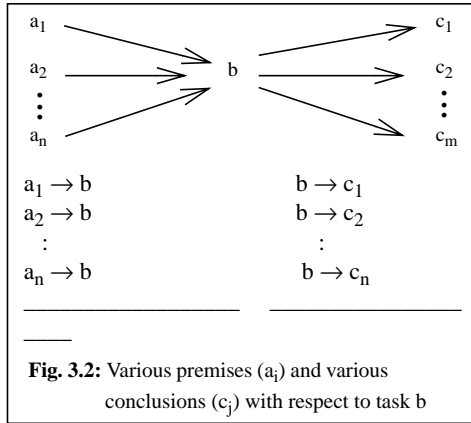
$a_1$
$a_2$
$\vdots$
$a_n$

b

$c_1$
$c_2$
$\vdots$
$c_m$

$a_1 \rightarrow b$
$a_2 \rightarrow b$
:
$a_n \rightarrow b$

$b \rightarrow c_1$
$b \rightarrow c_2$
:
$b \rightarrow c_n$

**Fig. 3.2:** Various premises ($a_i$) and various conclusions ($c_j$) with respect to task b